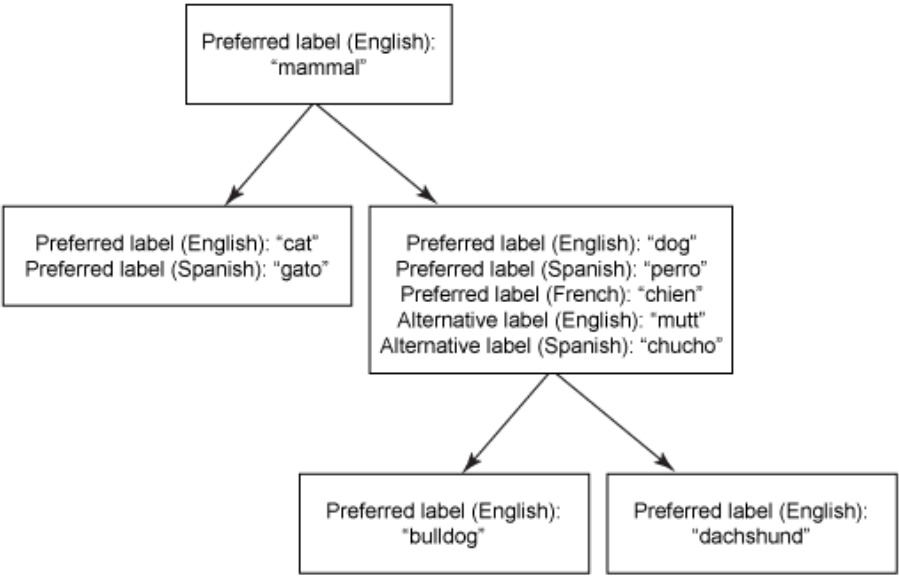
Preferred label (English):
“mammal”

Preferred label (English): “cat”
Preferred label (Spanish): “gato”

Preferred label (English): “dog”
Preferred label (Spanish): “perro”
Preferred label (French): “chien”
Alternative label (English): “mutt”
Alternative label (Spanish): “chucho”

Preferred label (English):
“bulldog”

Preferred label (English):
“dachshund”